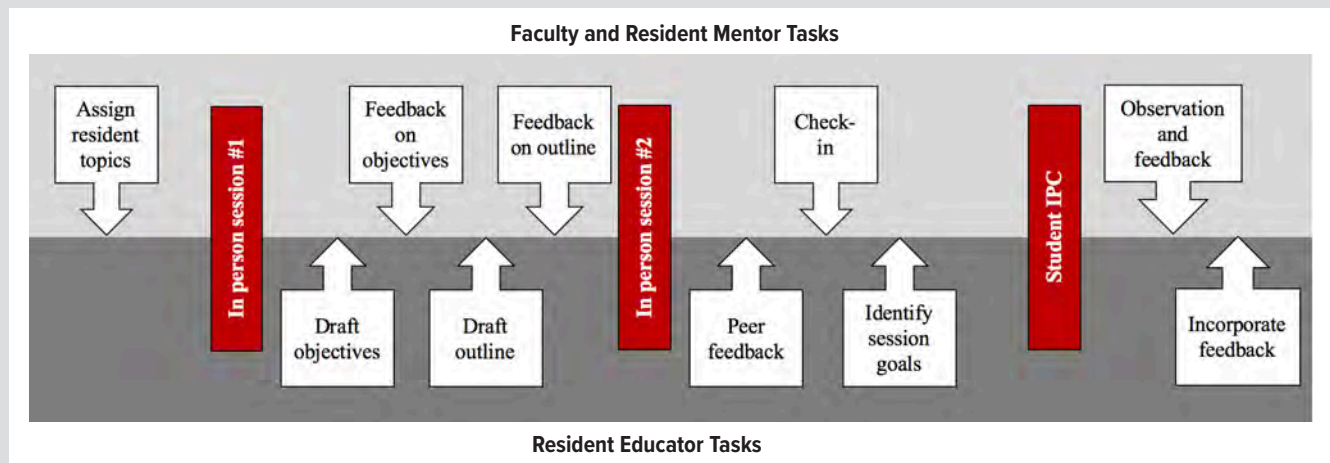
Faculty and Resident Mentor Tasks

Assign resident topics

In person session #1

Draft objectives

Feedback on objectives

Draft outline

Feedback on outline

In person session #2

Peer feedback

Check-in

Identify session goals

Student IPC

Observation and feedback

Incorporate feedback

Resident Educator Tasks